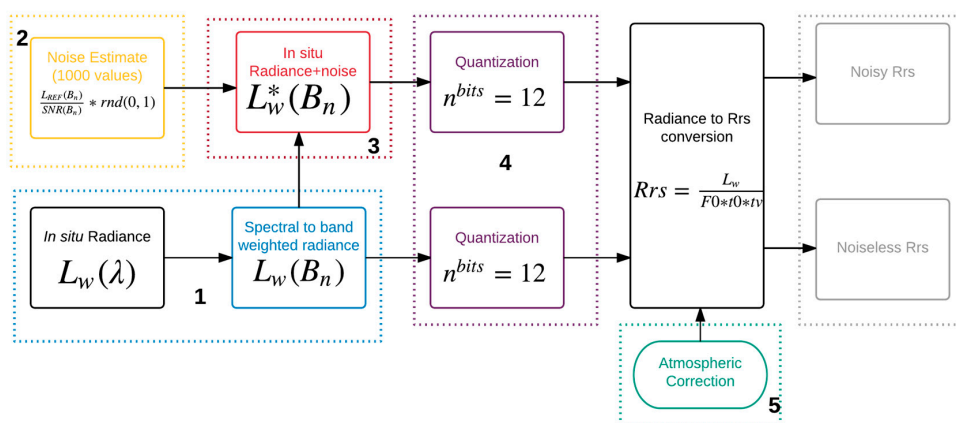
2

Noise Estimate (1000 values)

$\frac{L_{REF}(B_n)}{SNR(B_n)} * rnd(0,1)$

In situ Radiance+noise

$L_w^*(B_n)$

3

Quantization

$n^{bits} = 12$

4

Radiance to Rrs conversion

$Rrs = \frac{L_w}{F0 * t0 * tv}$

Noisy Rrs

In situ Radiance

$L_w(\lambda)$

1

Spectral to band weighted radiance

$L_w(B_n)$

Quantization

$n^{bits} = 12$

Noiseless Rrs

Atmospheric Correction

5